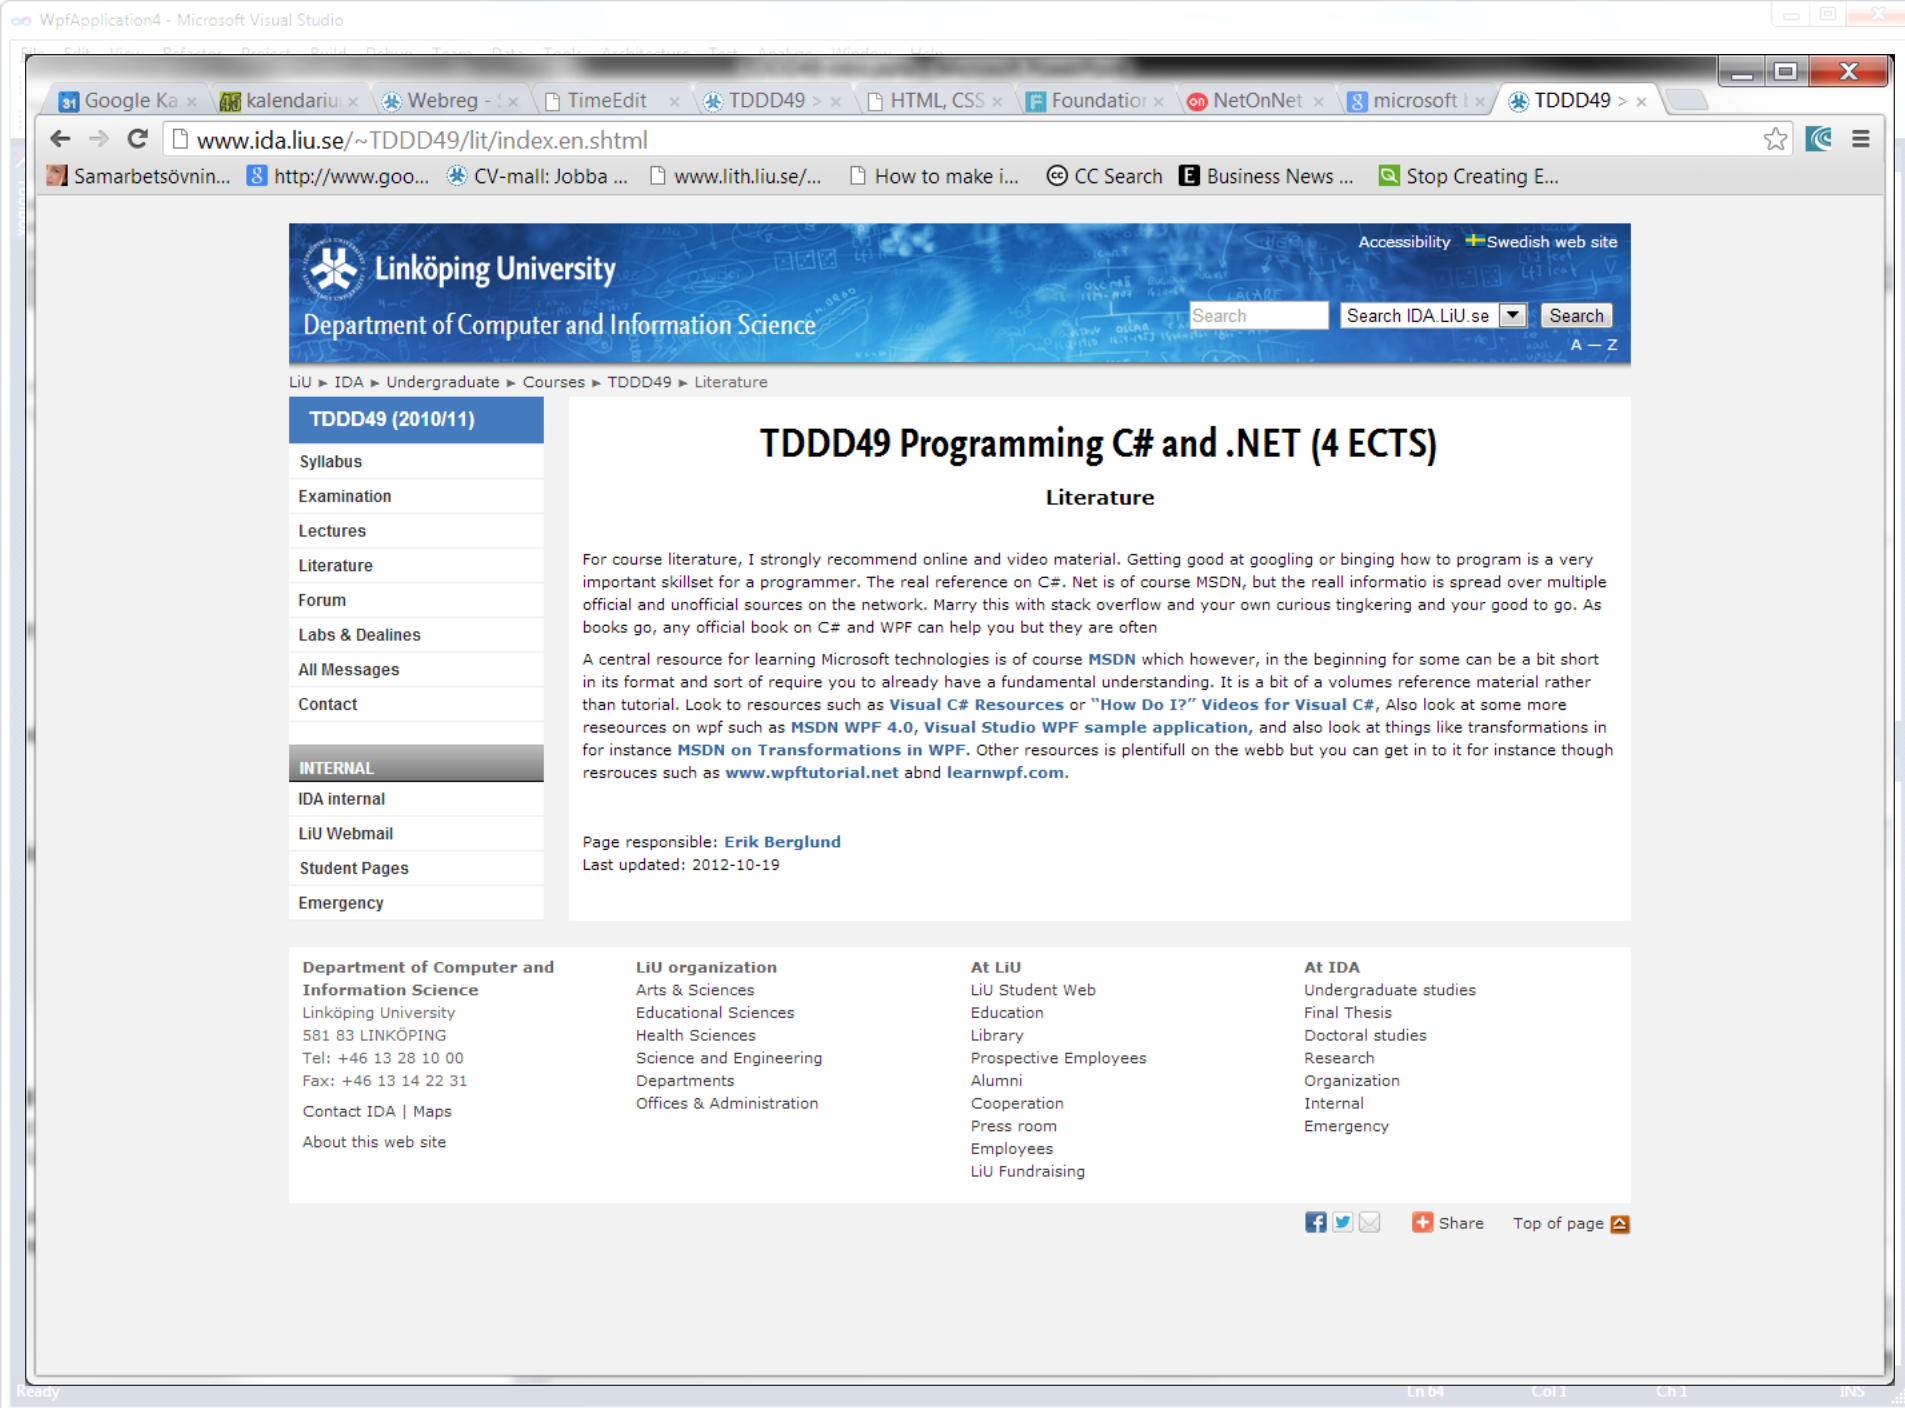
WpfApplication4 - Microsoft Visual Studio

Google Ka × | kalendariu × | Webreg - × | TimeEdit × | TDDD49 > × | HTML, CSS × | Foundatio × | NetOnNet × | microsoft × | TDDD49 > ×

www.ida.liu.se/~TDDD49/lit/index.en.shtml

Samarbetsövnin... | http://www.goo... | CV-mall: Jobba ... | www.lith.liu.se/... | How to make i... | CC Search | Business News ... | Stop Creating E...

Linköping University
Department of Computer and Information Science

Accessibility | Swedish web site

Search | Search IDA.LiU.se | Search
A — Z

LiU ▸ IDA ▸ Undergraduate ▸ Courses ▸ TDDD49 ▸ Literature

TDDD49 (2010/11)
Syllabus
Examination
Lectures
Literature
Forum
Labs & Dealines
All Messages
Contact

INTERNAL
IDA internal
LiU Webmail
Student Pages
Emergency

# TDDD49 Programming C# and .NET (4 ECTS)

## Literature

For course literature, I strongly recommend online and video material. Getting good at googling or binging how to program is a very important skillset for a programmer. The real reference on C#. Net is of course MSDN, but the reall informatio is spread over multiple official and unofficial sources on the network. Marry this with stack overflow and your own curious tingkering and your good to go. As books go, any official book on C# and WPF can help you but they are often

A central resource for learning Microsoft technologies is of course MSDN which however, in the beginning for some can be a bit short in its format and sort of require you to already have a fundamental understanding. It is a bit of a volumes reference material rather than tutorial. Look to resources such as Visual C# Resources or "How Do I?" Videos for Visual C#, Also look at some more reseources on wpf such as MSDN WPF 4.0, Visual Studio WPF sample application, and also look at things like transformations in for instance MSDN on Transformations in WPF. Other resources is plentifull on the webb but you can get in to it for instance though resrouces such as www.wpftutorial.net abnd learnwpf.com.

Page responsible: Erik Berglund
Last updated: 2012-10-19

Department of Computer and Information Science
Linköping University
581 83 LINKÖPING
Tel: +46 13 28 10 00
Fax: +46 13 14 22 31
Contact IDA | Maps
About this web site

LiU organization
Arts & Sciences
Educational Sciences
Health Sciences
Science and Engineering
Departments
Offices & Administration

At LiU
LiU Student Web
Education
Library
Prospective Employees
Alumni
Cooperation
Press room
Employees
LiU Fundraising

At IDA
Undergraduate studies
Final Thesis
Doctoral studies
Research
Organization
Internal
Emergency

Share | Top of page

Ready | Ln 64 | Col 1 | Ch 1 | INS